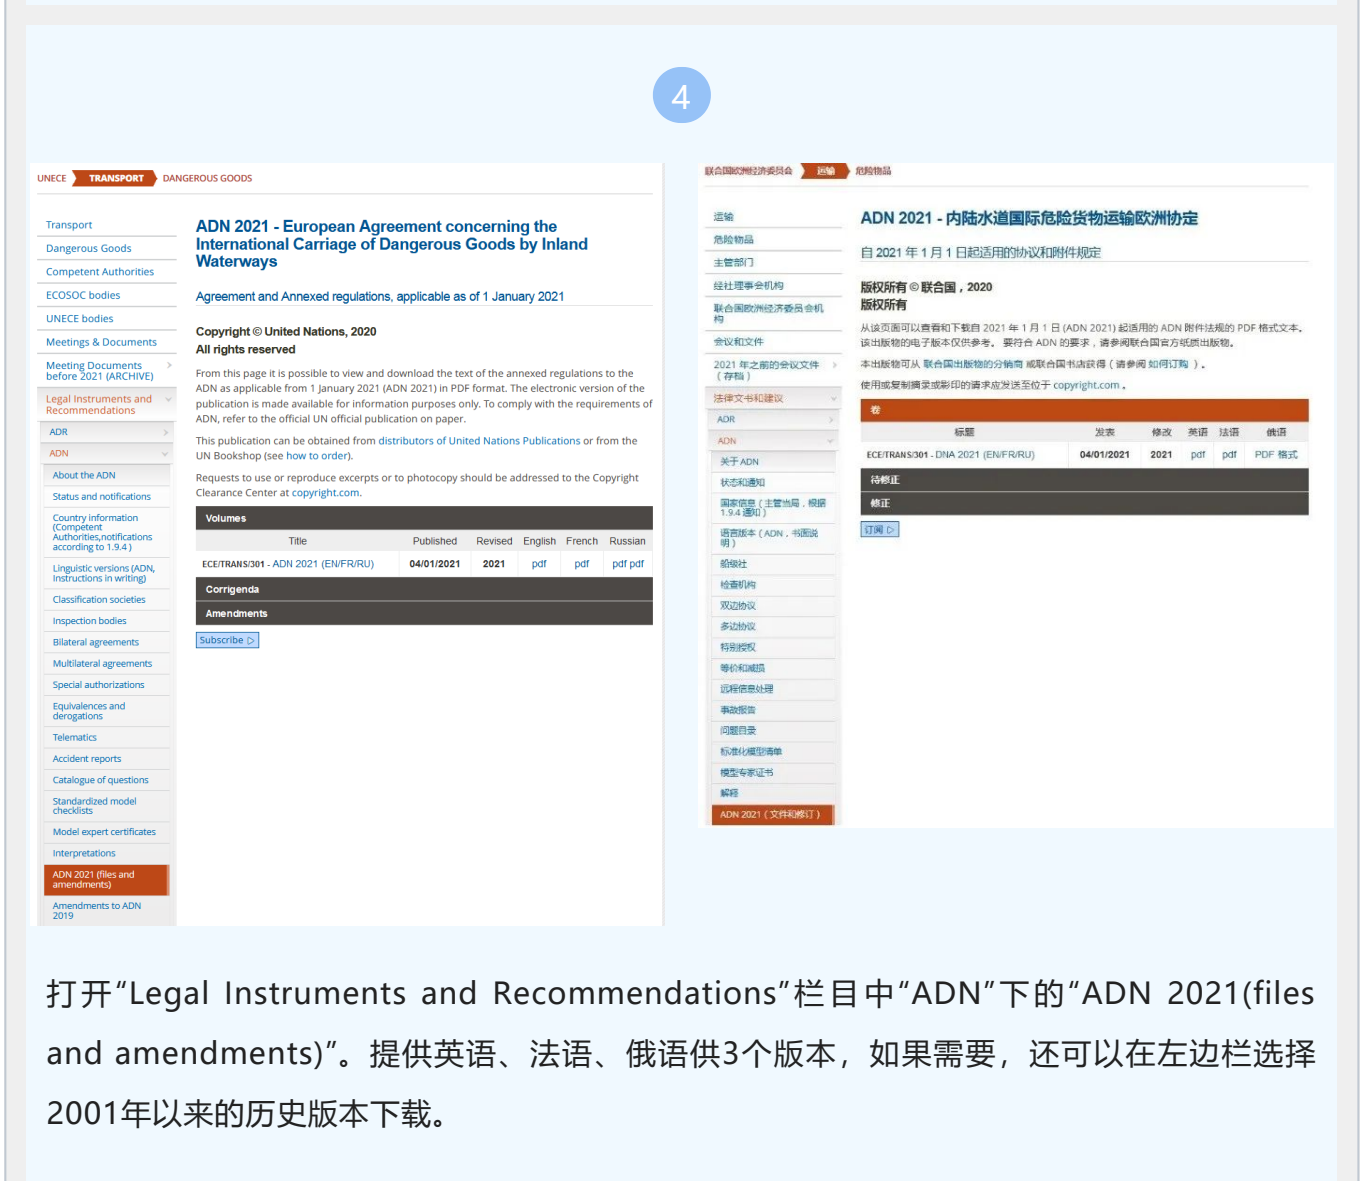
4

UNECE TRANSPORT DANGEROUS GOODS

Transport
Dangerous Goods
Competent Authorities
ECOSOC bodies
UNECE bodies
Meetings & Documents
Meeting Documents before 2021 (ARCHIVE)
Legal Instruments and Recommendations
ADR
ADN
About the ADN
Status and notifications
Country information (Competent Authorities,notifications according to 1.9.4)
Linguistic versions (ADN, Instructions in writing)
Classification societies
Inspection bodies
Bilateral agreements
Multilateral agreements
Special authorizations
Equivalences and derogations
Telematics
Accident reports
Catalogue of questions
Standardized model checklists
Model expert certificates
Interpretations
ADN 2021 (files and amendments)
Amendments to ADN 2019

ADN 2021 - European Agreement concerning the International Carriage of Dangerous Goods by Inland Waterways

Agreement and Annexed regulations, applicable as of 1 January 2021

Copyright © United Nations, 2020
All rights reserved

From this page it is possible to view and download the text of the annexed regulations to the ADN as applicable from 1 January 2021 (ADN 2021) in PDF format. The electronic version of the publication is made available for information purposes only. To comply with the requirements of ADN, refer to the official UN official publication on paper.

This publication can be obtained from distributors of United Nations Publications or from the UN Bookshop (see how to order).

Requests to use or reproduce excerpts or to photocopy should be addressed to the Copyright Clearance Center at copyright.com.

Volumes

| Title | Published | Revised | English | French | Russian |
|---|---|---|---|---|---|
| ECE/TRANS/301 - ADN 2021 (EN/FR/RU) | 04/01/2021 | 2021 | pdf | pdf | pdf pdf |

Corrigenda
Amendments
Subscribe

联合国欧洲经济委员会 运输 危险物品

运输
危险物品
主管部门
经社理事会机构
联合国欧洲经济委员会机构
会议和文件
2021 年之前的会议文件（存档）
法律文书和建议
ADR
ADN
关于 ADN
状态和通知
国家信息（主管当局，根据 1.9.4 通知）
语言版本（ADN，书面说明）
船级社
检查机构
双边协议
多边协议
特别授权
等价和减损
远程信息处理
事故报告
问题目录
标准化模型清单
模型专家证书
解释
ADN 2021（文件和修订）

ADN 2021 - 内陆水道国际危险货物运输欧洲协定

自 2021 年 1 月 1 日起适用的协议和附件规定

版权所有 © 联合国，2020
版权所有

从该页面可以查看和下载自 2021 年 1 月 1 日 (ADN 2021) 起适用的 ADN 附件法规的 PDF 格式文本。该出版物的电子版本仅供参考。要符合 ADN 的要求，请参阅联合国官方纸质出版物。

本出版物可从 联合国出版物的分销商 或联合国书店获得（请参阅 如何订购 ）。

使用或复制摘录或影印的请求应发送至位于 copyright.com。

卷

| 标题 | 发表 | 修改 | 英语 | 法语 | 俄语 |
|---|---|---|---|---|---|
| ECE/TRANS/301 - DNA 2021 (EN/FR/RU) | 04/01/2021 | 2021 | pdf | pdf | PDF 格式 |

待修正
修正
订阅

打开“Legal Instruments and Recommendations”栏目中“ADN”下的“ADN 2021(files and amendments)”。提供英语、法语、俄语供3个版本，如果需要，还可以在左边栏选择2001年以来的历史版本下载。